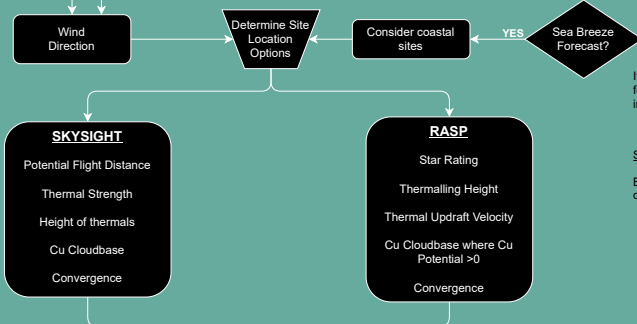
Wind Direction

Determine Site Location Options

Consider coastal sites

YES

Sea Breeze Forecast?

I
f
i

S

E
c

SKYSIGHT

Potential Flight Distance

Thermal Strength

Height of thermals

Cu Cloudbase

Convergence

RASP

Star Rating

Thermalling Height

Thermal Updraft Velocity

Cu Cloudbase where Cu Potential >0

Convergence